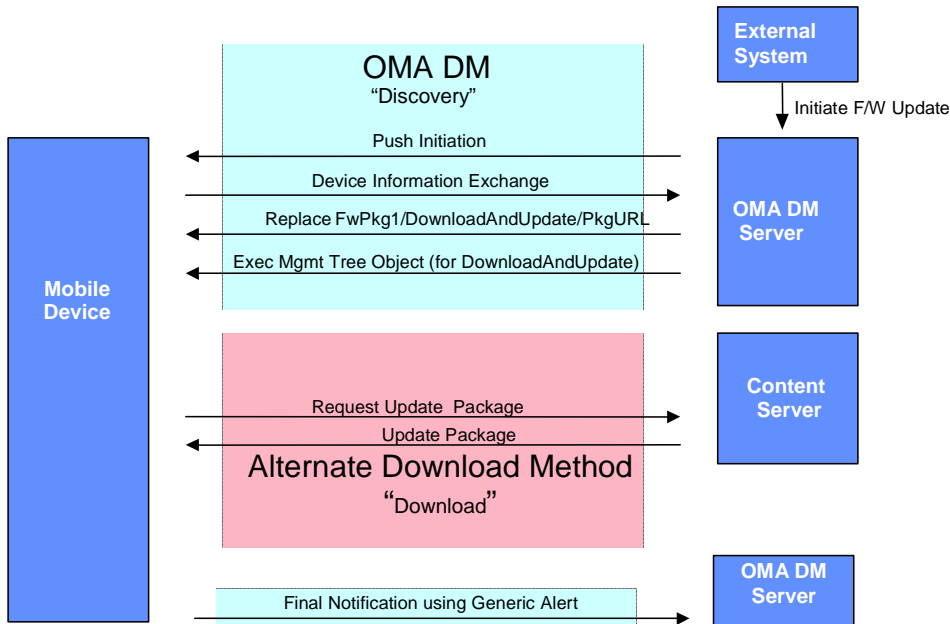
External System

Initiate F/W Update

OMA DM
"Discovery"

Push Initiation

Device Information Exchange

Replace FwPkg1/DownloadAndUpdate/PkgURL

Exec Mgmt Tree Object (for DownloadAndUpdate)

OMA DM Server

Mobile Device

Content Server

Request Update Package

Update Package

Alternate Download Method
"Download"

OMA DM Server

Final Notification using Generic Alert